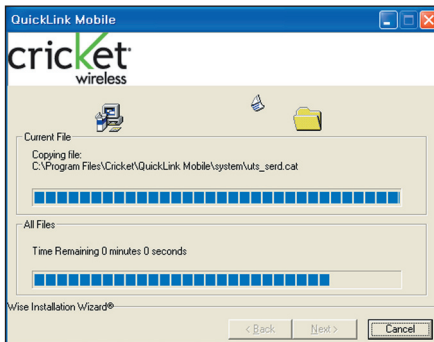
QuickLink Mobile

cricket wireless

Current File

Copying file:
C:\Program Files\Cricket\QuickLink Mobile\system\uts_serd.cat

All Files

Time Remaining 0 minutes 0 seconds

Wise Installation Wizard®

< Back
Next >
Cancel